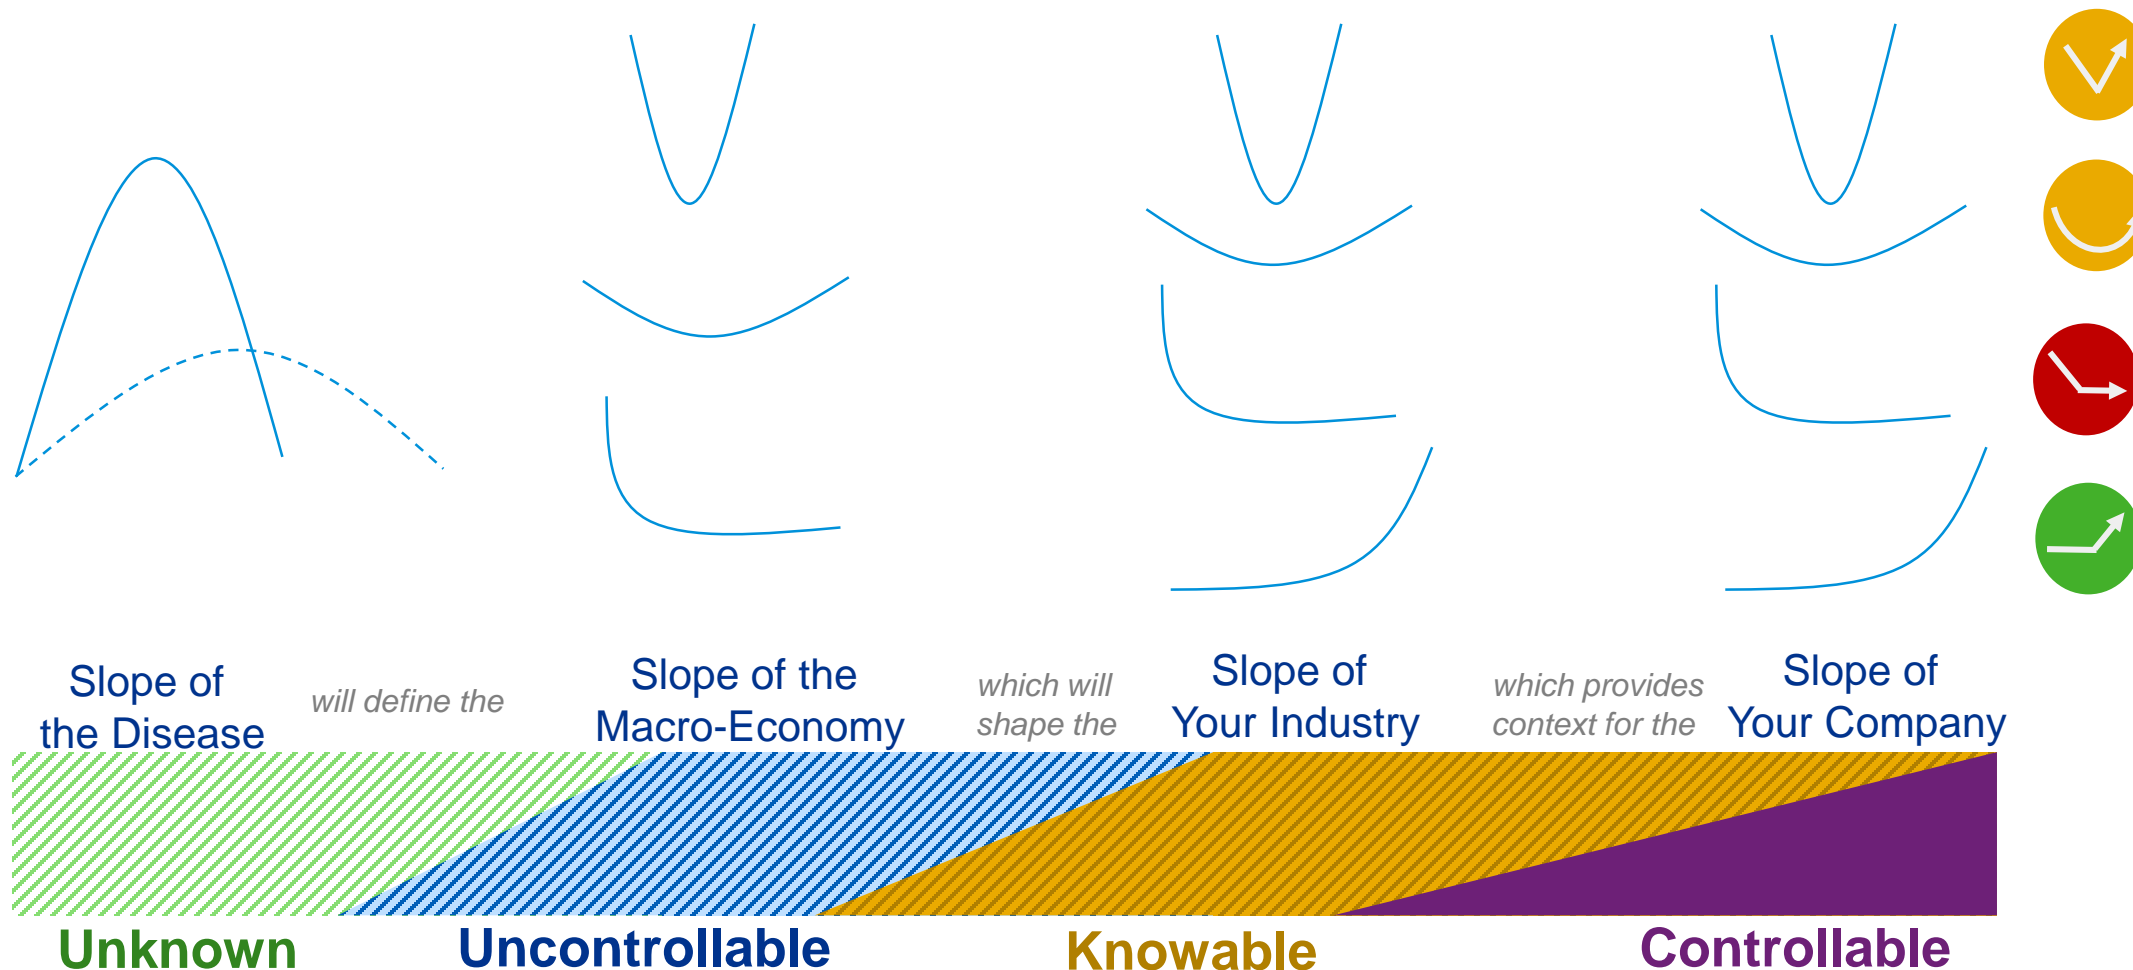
Slope of the Disease

will define the

Slope of the Macro-Economy

which will shape the

Slope of Your Industry

which provides context for the

Slope of Your Company

Unknown

Uncontrollable

Knowable

Controllable